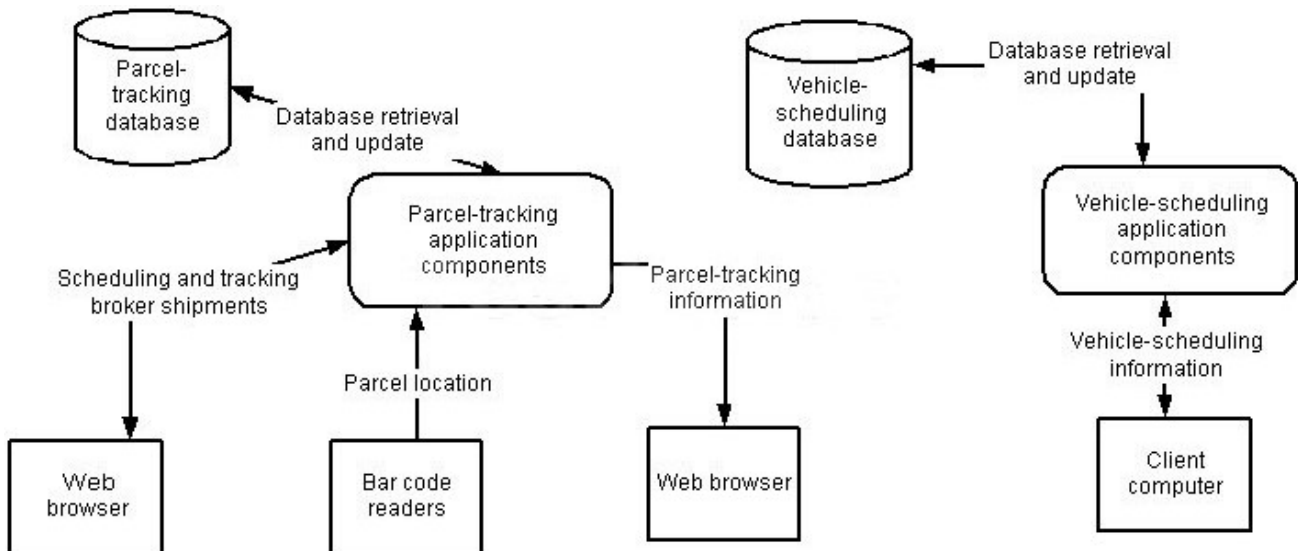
Parcel-tracking database

Database retrieval and update

Parcel-tracking application components

Scheduling and tracking broker shipments

Parcel-tracking information

Parcel location

Web browser

Bar code readers

Web browser

Vehicle-scheduling database

Database retrieval and update

Vehicle-scheduling application components

Vehicle-scheduling information

Client computer